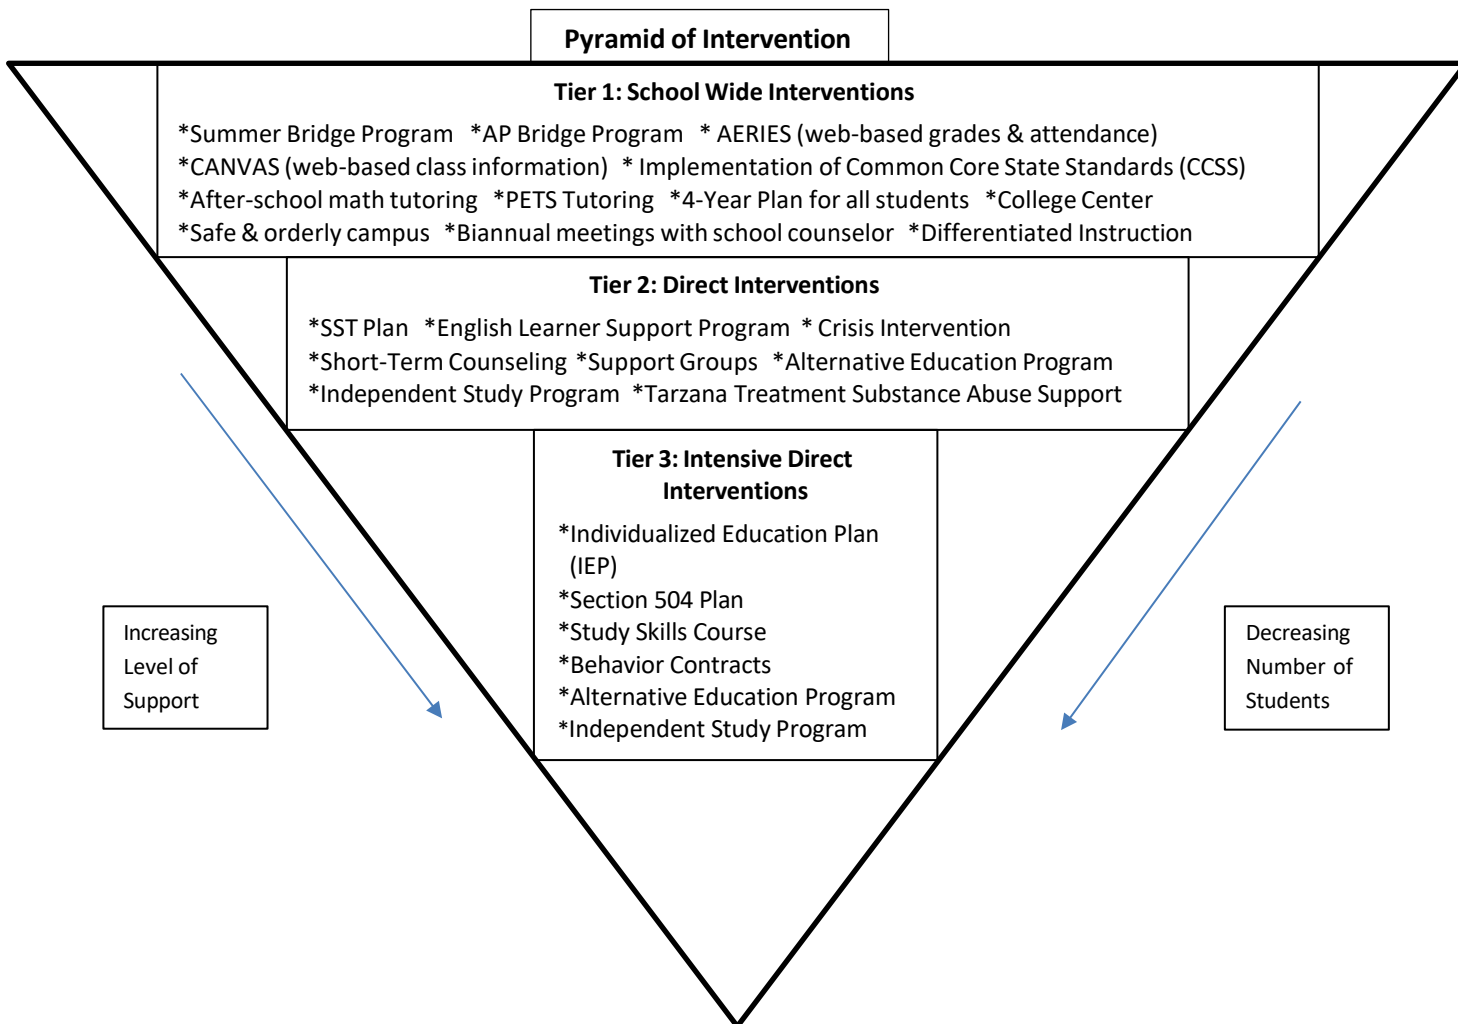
Pyramid of Intervention

Tier 1: School Wide Interventions

*Summer Bridge Program *AP Bridge Program * AERIES (web-based grades & attendance) *CANVAS (web-based class information) * Implementation of Common Core State Standards (CCSS) *After-school math tutoring *PETS Tutoring *4-Year Plan for all students *College Center *Safe & orderly campus *Biannual meetings with school counselor *Differentiated Instruction

Tier 2: Direct Interventions

*SST Plan *English Learner Support Program * Crisis Intervention *Short-Term Counseling *Support Groups *Alternative Education Program *Independent Study Program *Tarzana Treatment Substance Abuse Support

Tier 3: Intensive Direct Interventions

*Individualized Education Plan (IEP)
*Section 504 Plan
*Study Skills Course
*Behavior Contracts
*Alternative Education Program
*Independent Study Program

Increasing Level of Support

Decreasing Number of Students